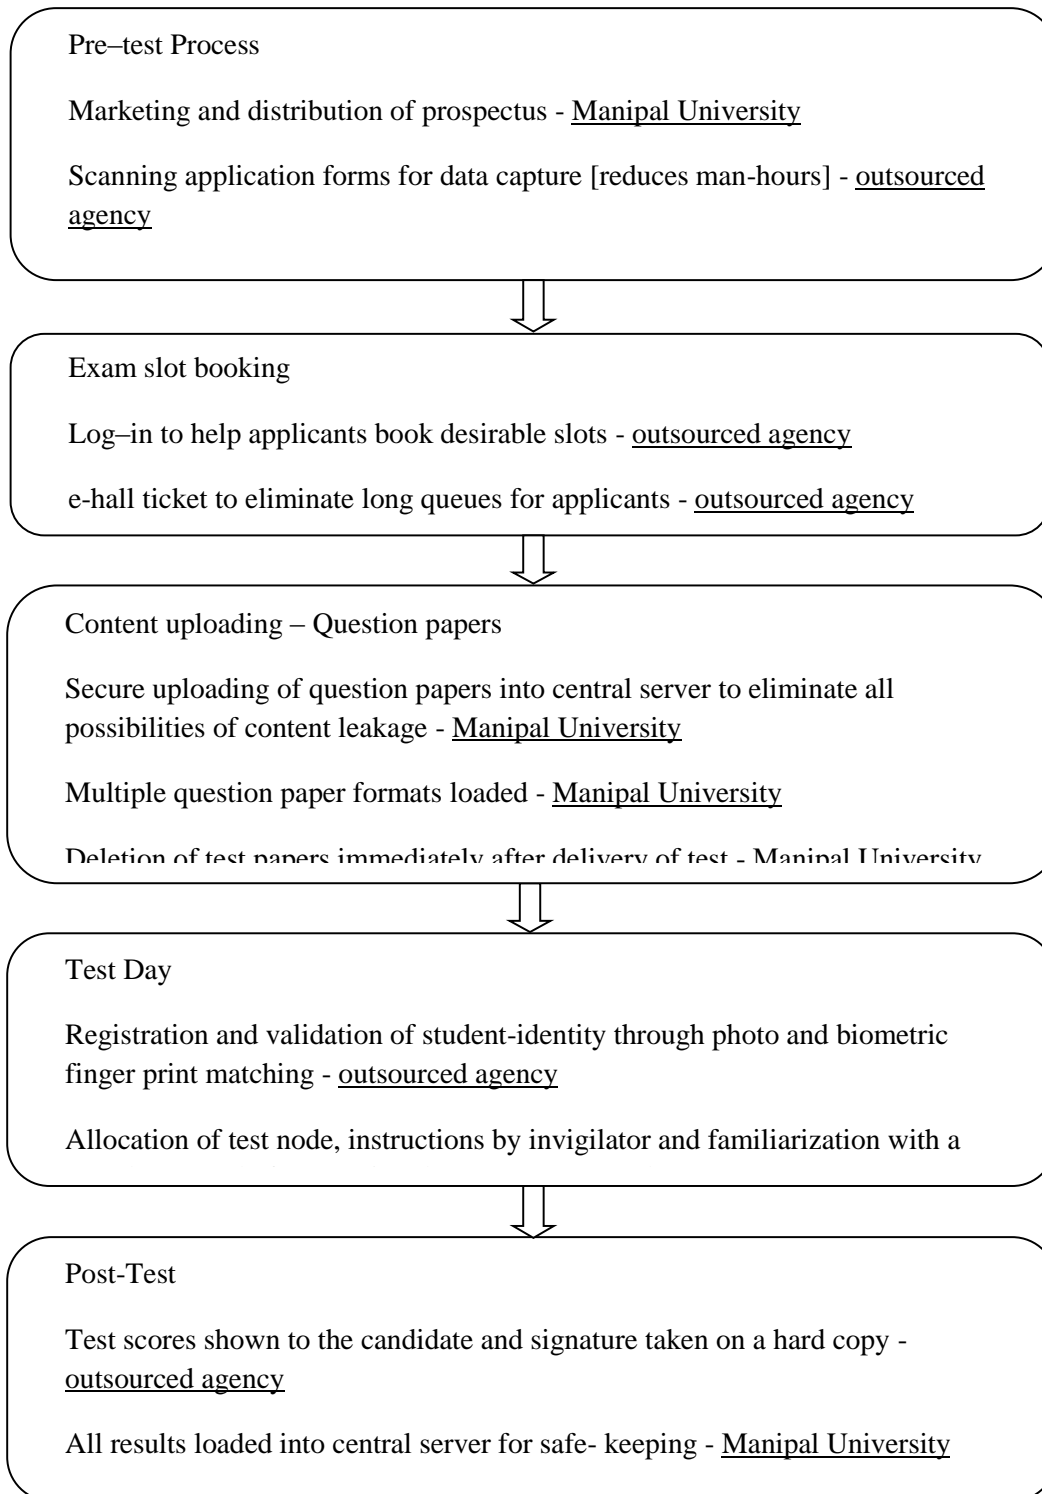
Pre–test Process

Marketing and distribution of prospectus - Manipal University

Scanning application forms for data capture [reduces man-hours] - outsourced agency

Exam slot booking

Log–in to help applicants book desirable slots - outsourced agency

e-hall ticket to eliminate long queues for applicants - outsourced agency

Content uploading – Question papers

Secure uploading of question papers into central server to eliminate all possibilities of content leakage - Manipal University

Multiple question paper formats loaded - Manipal University

Deletion of test papers immediately after delivery of test - Manipal University

Test Day

Registration and validation of student-identity through photo and biometric finger print matching - outsourced agency

Allocation of test node, instructions by invigilator and familiarization with a

Post-Test

Test scores shown to the candidate and signature taken on a hard copy - outsourced agency

All results loaded into central server for safe- keeping - Manipal University